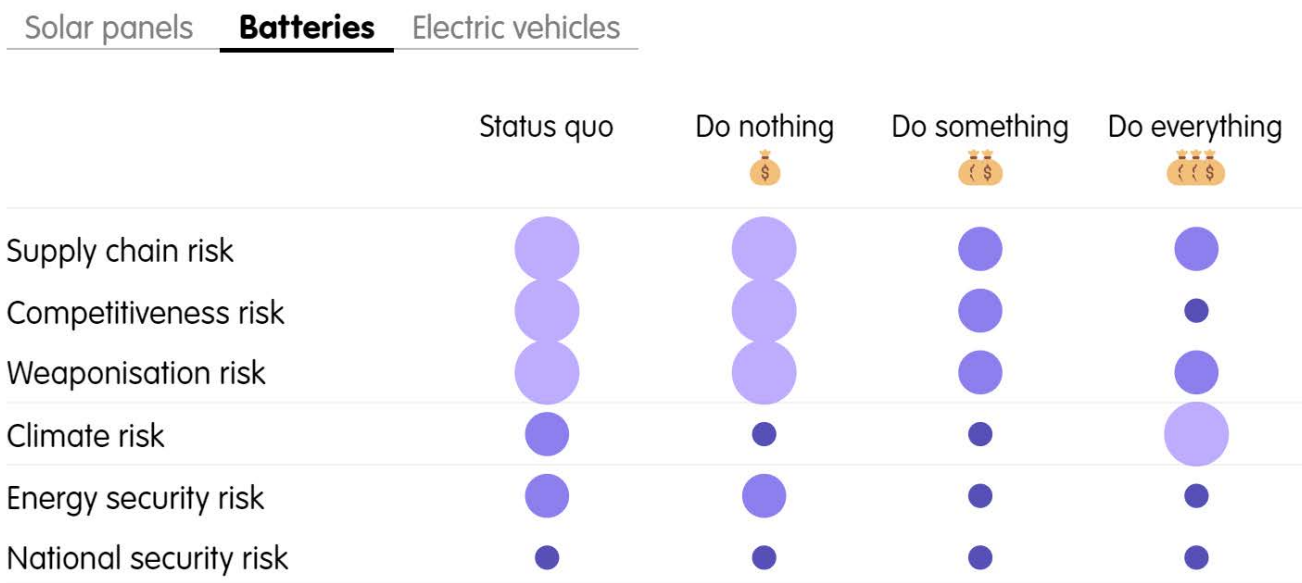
Solar panels Batteries Electric vehicles

| | Status quo | Do nothing | Do something | Do everything |
|---|---|---|---|---|
| Supply chain risk | | | | |
| Competitiveness risk | | | | |
| Weaponisation risk | | | | |
| Climate risk | | | | |
| Energy security risk | | | | |
| National security risk | | | | |